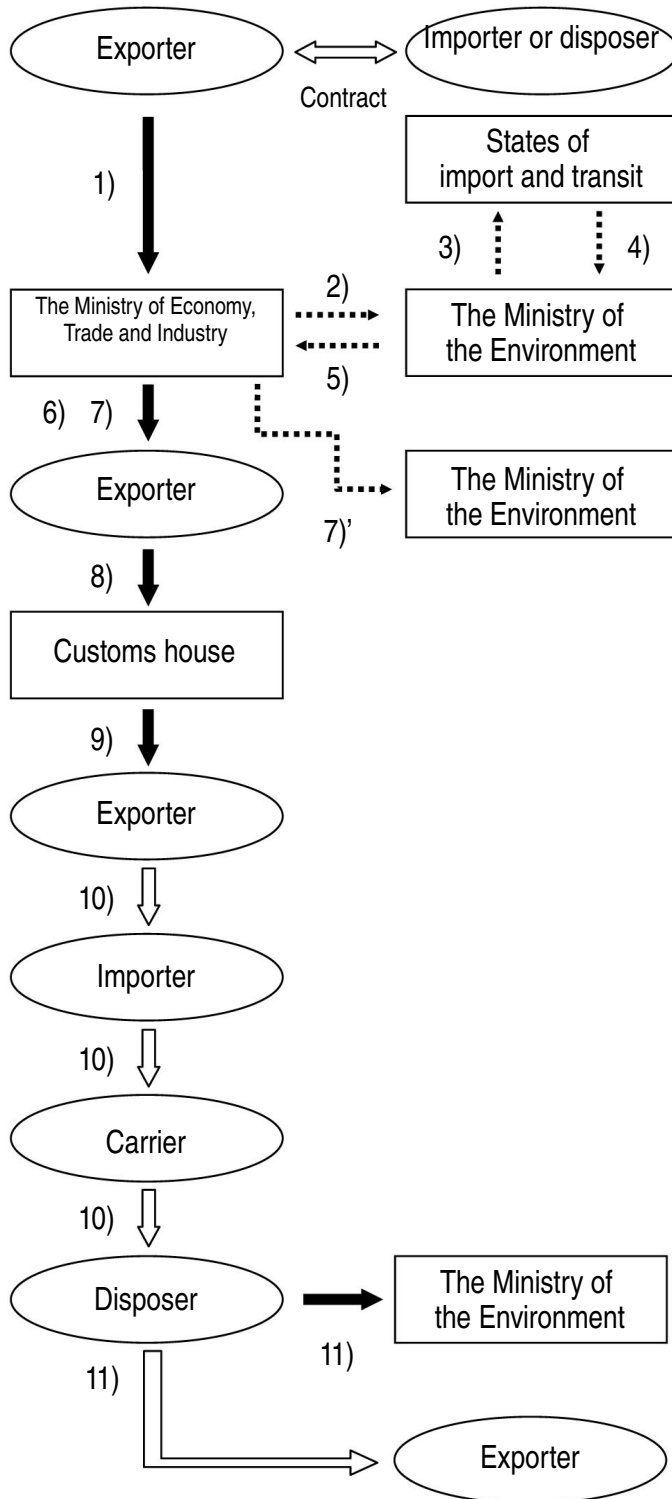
Exporter

Importer or disposer

Contract

1)

States of import and transit

3)

4)

2)

The Ministry of Economy, Trade and Industry

The Ministry of the Environment

5)

6) 7)

Exporter

The Ministry of the Environment

7)'

8)

Customs house

9)

Exporter

10)

Importer

10)

Carrier

10)

Disposer

The Ministry of the Environment

11)

11)

Exporter